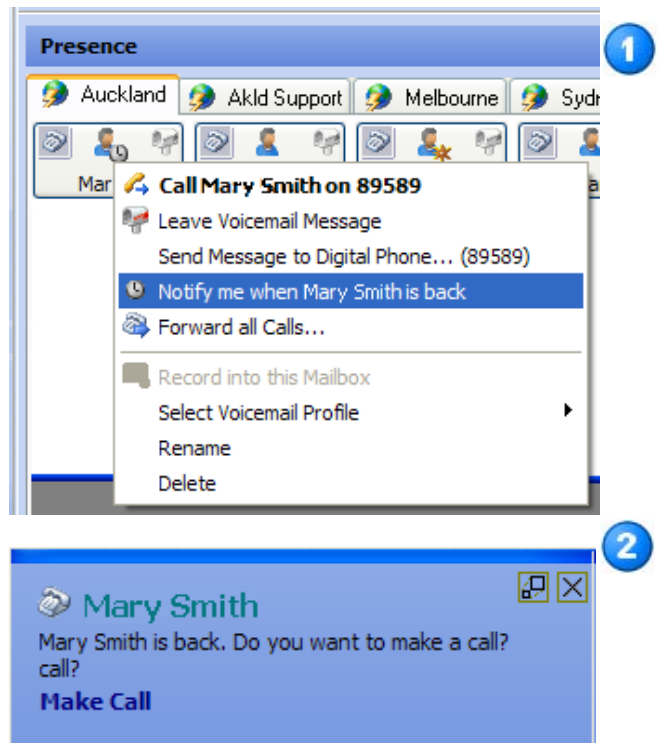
Presence

1

Auckland
Akld Support
Melbourne
Sydn

Mar

Call Mary Smith on 89589
Leave Voicemail Message
Send Message to Digital Phone... (89589)
Notify me when Mary Smith is back
Forward all Calls...
Record into this Mailbox
Select Voicemail Profile
Rename
Delete

2

Mary Smith
Mary Smith is back. Do you want to make a call? call?
Make Call